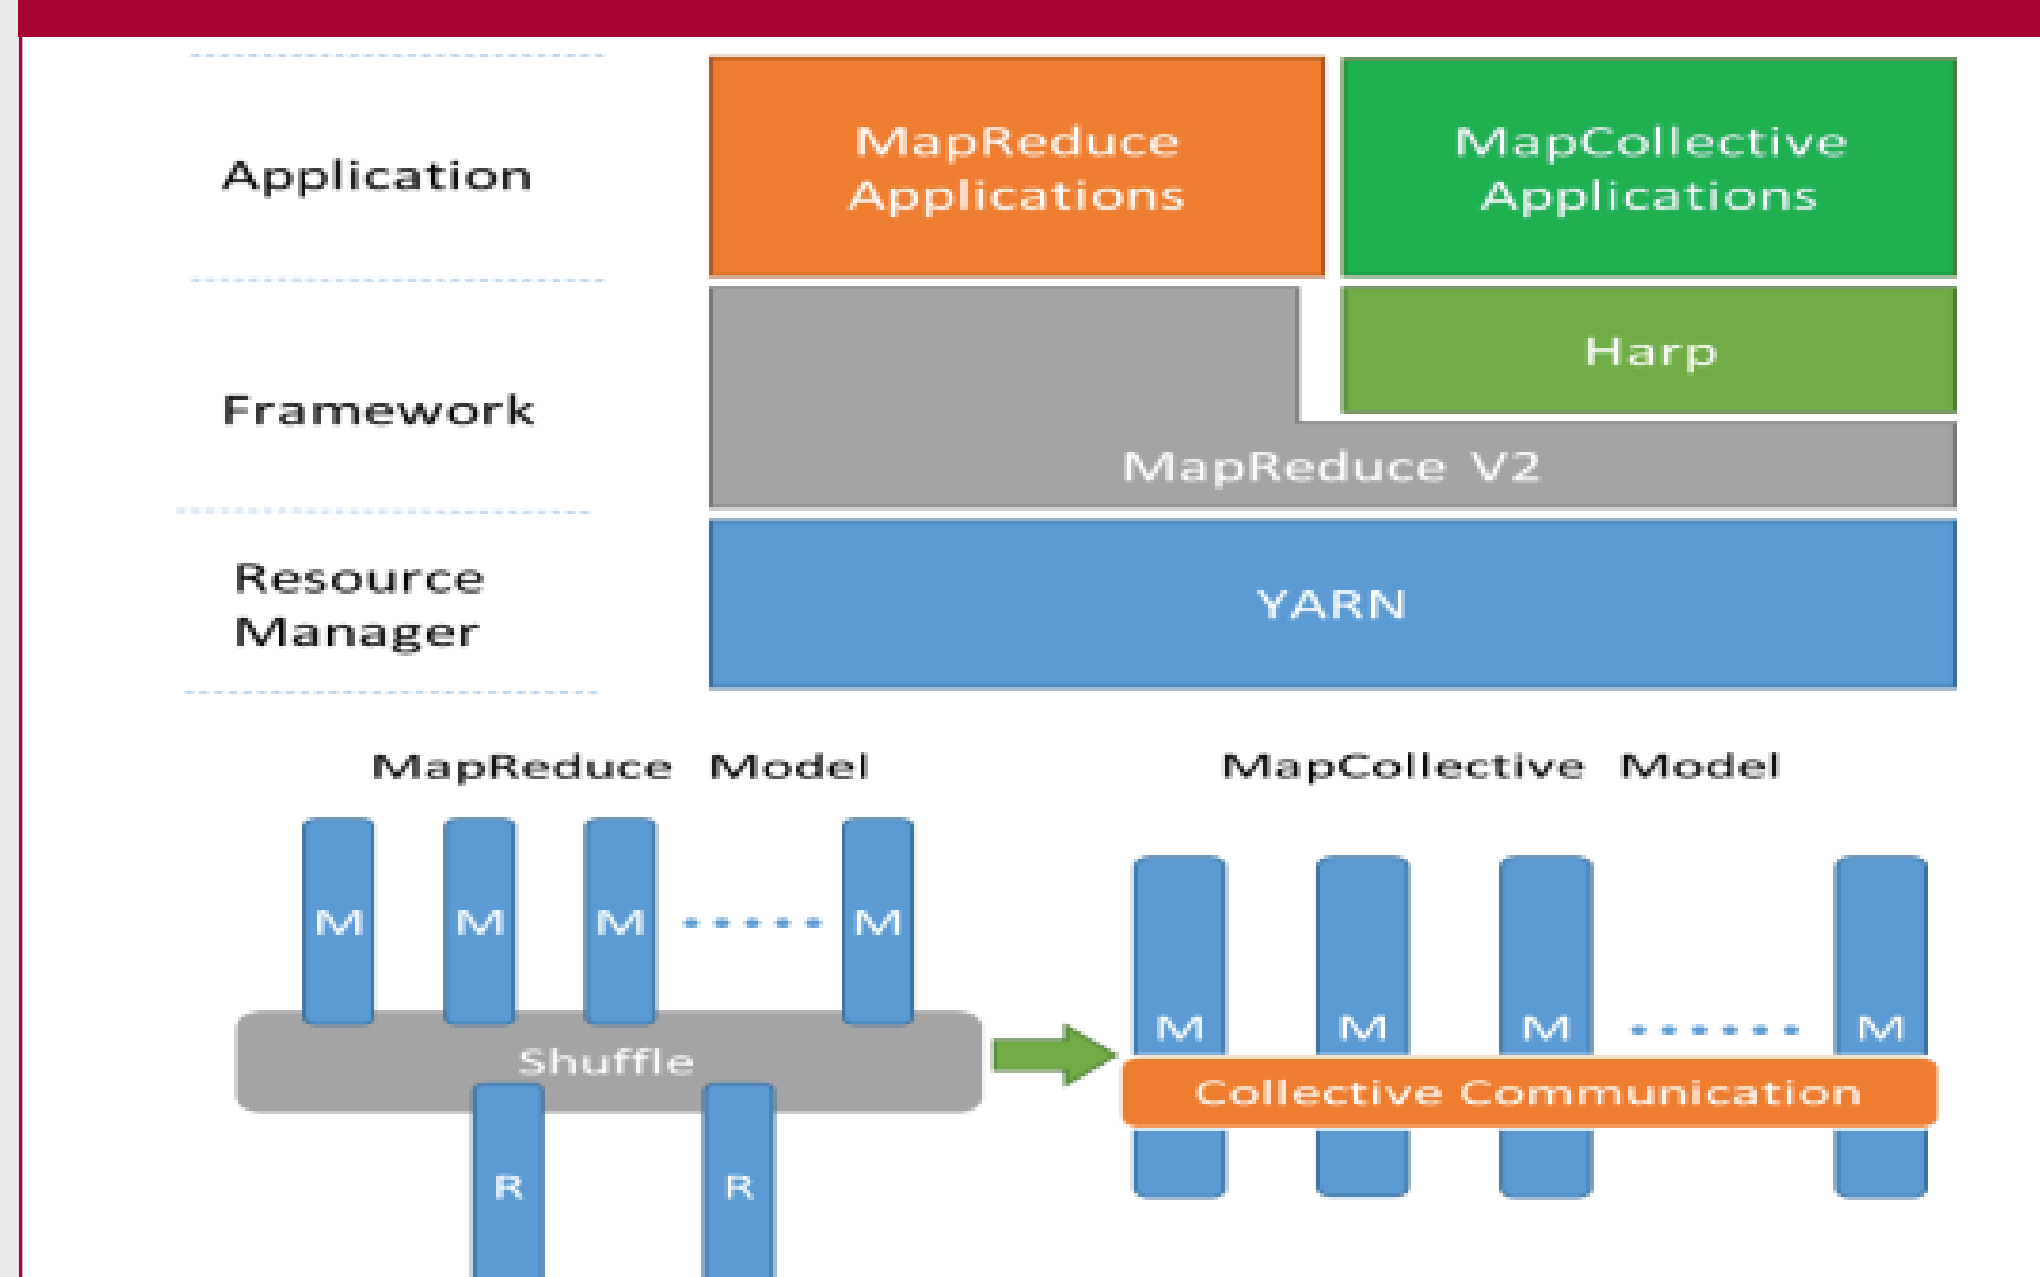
Application

MapReduce Applications

MapCollective Applications

Framework

Harp

MapReduce V2

Resource Manager

YARN

MapReduce Model

M M M ...... M

Shuffle

R R

MapCollective Model

M M M ...... M

Collective Communication